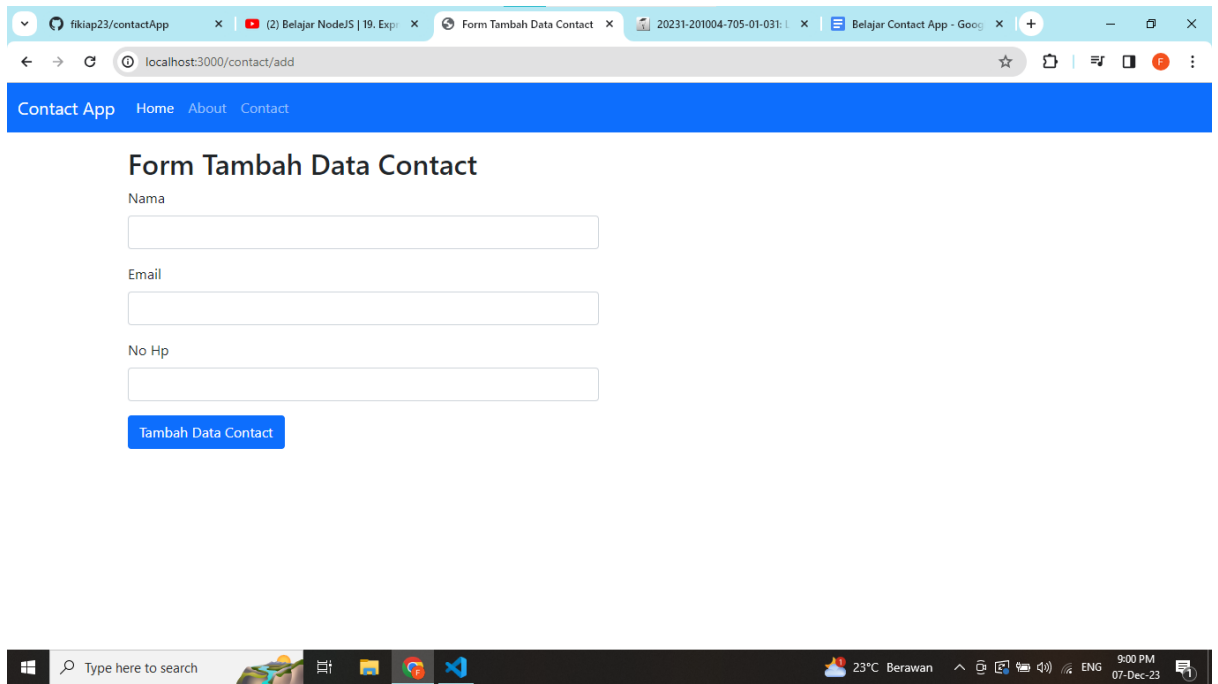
fikiap23/contactApp
(2) Belajar NodeJS | 19. Expr
Form Tambah Data Contact
20231-201004-705-01-031: L
Belajar Contact App - Goog

localhost:3000/contact/add

Contact App Home About Contact

Form Tambah Data Contact

Nama

Email

No Hp

Tambah Data Contact

Type here to search
23°C Berawan
ENG
9:00 PM
07-Dec-23